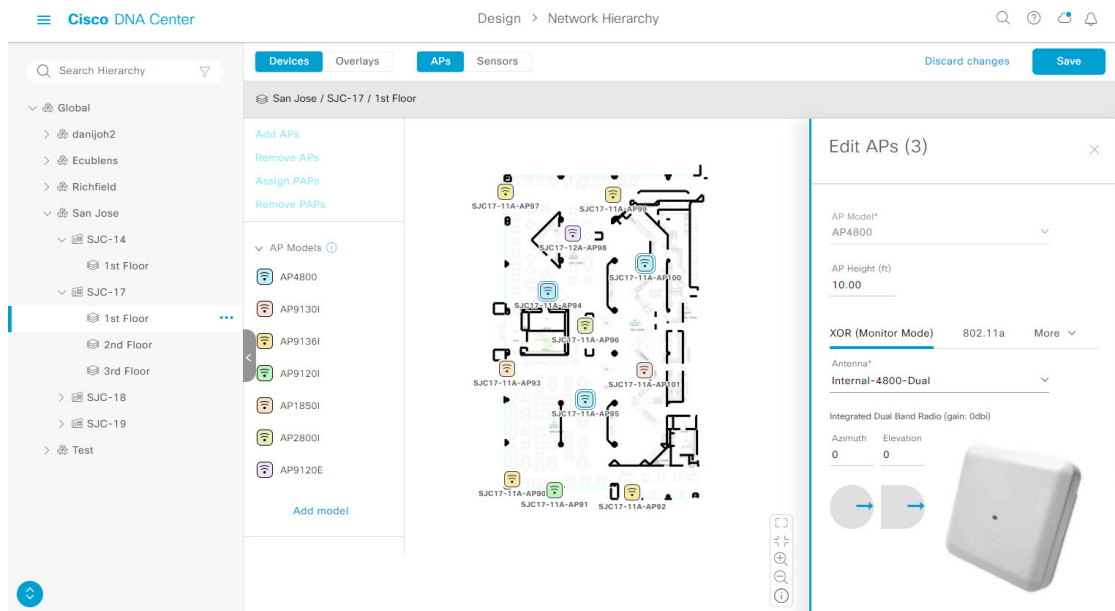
Cisco DNA Center

Design > Network Hierarchy

Search Hierarchy

Global
danijoh2
Ecublens
Richfield
San Jose
SJC-14
1st Floor
SJC-17
1st Floor
2nd Floor
3rd Floor
SJC-18
SJC-19
Test

Devices Overlays APs Sensors

Discard changes Save

San Jose / SJC-17 / 1st Floor

Add APs
Remove APs
Assign PAPs
Remove PAPs

AP Models

AP4800
AP9130I
AP9136I
AP9120I
AP1850I
AP2800I
AP9120E

Add model

SJC17-11A-AP97
SJC17-11A-AP99
SJC17-12A-AP98
SJC17-11A-AP100
SJC17-11A-AP94
SJC17-11A-AP96
SJC17-11A-AP93
SJC17-11A-AP101
SJC17-11A-AP95
SJC17-11A-AP90
SJC17-11A-AP91
SJC17-11A-AP92

Edit APs (3)

AP Model*
AP4800

AP Height (ft)
10.00

XOR (Monitor Mode) 802.11a More

Antenna*
Internal-4800-Dual

Integrated Dual Band Radio (gain: 0dbi)

Azimuth
0
Elevation
0